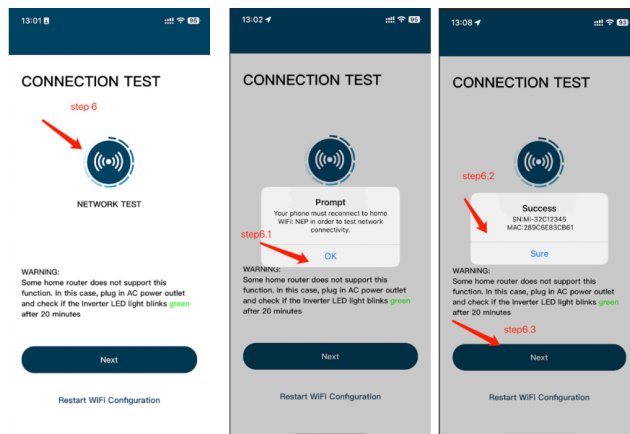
13:01

CONNECTION TEST

step 6

NETWORK TEST

WARNING:
Some home router does not support this function. In this case, plug in AC power outlet and check if the Inverter LED light blinks green after 20 minutes

Next

Restart WiFi Configuration

13:02

CONNECTION TEST

Prompt
Your phone must reconnect to home WiFi: NEP in order to test network connectivity.

step6.1

OK

WARNING:
Some home router does not support this function. In this case, plug in AC power outlet and check if the Inverter LED light blinks green after 20 minutes

Next

Restart WiFi Configuration

13:08

CONNECTION TEST

step6.2

Success
SN:MI-32C12345
MAC:289C6E83CB61

Sure

WARNING:
Some home router does not support this function. In this case, plug in AC power outlet and check if the Inverter LED light blinks green after 20 minutes

step6.3

Next

Restart WiFi Configuration